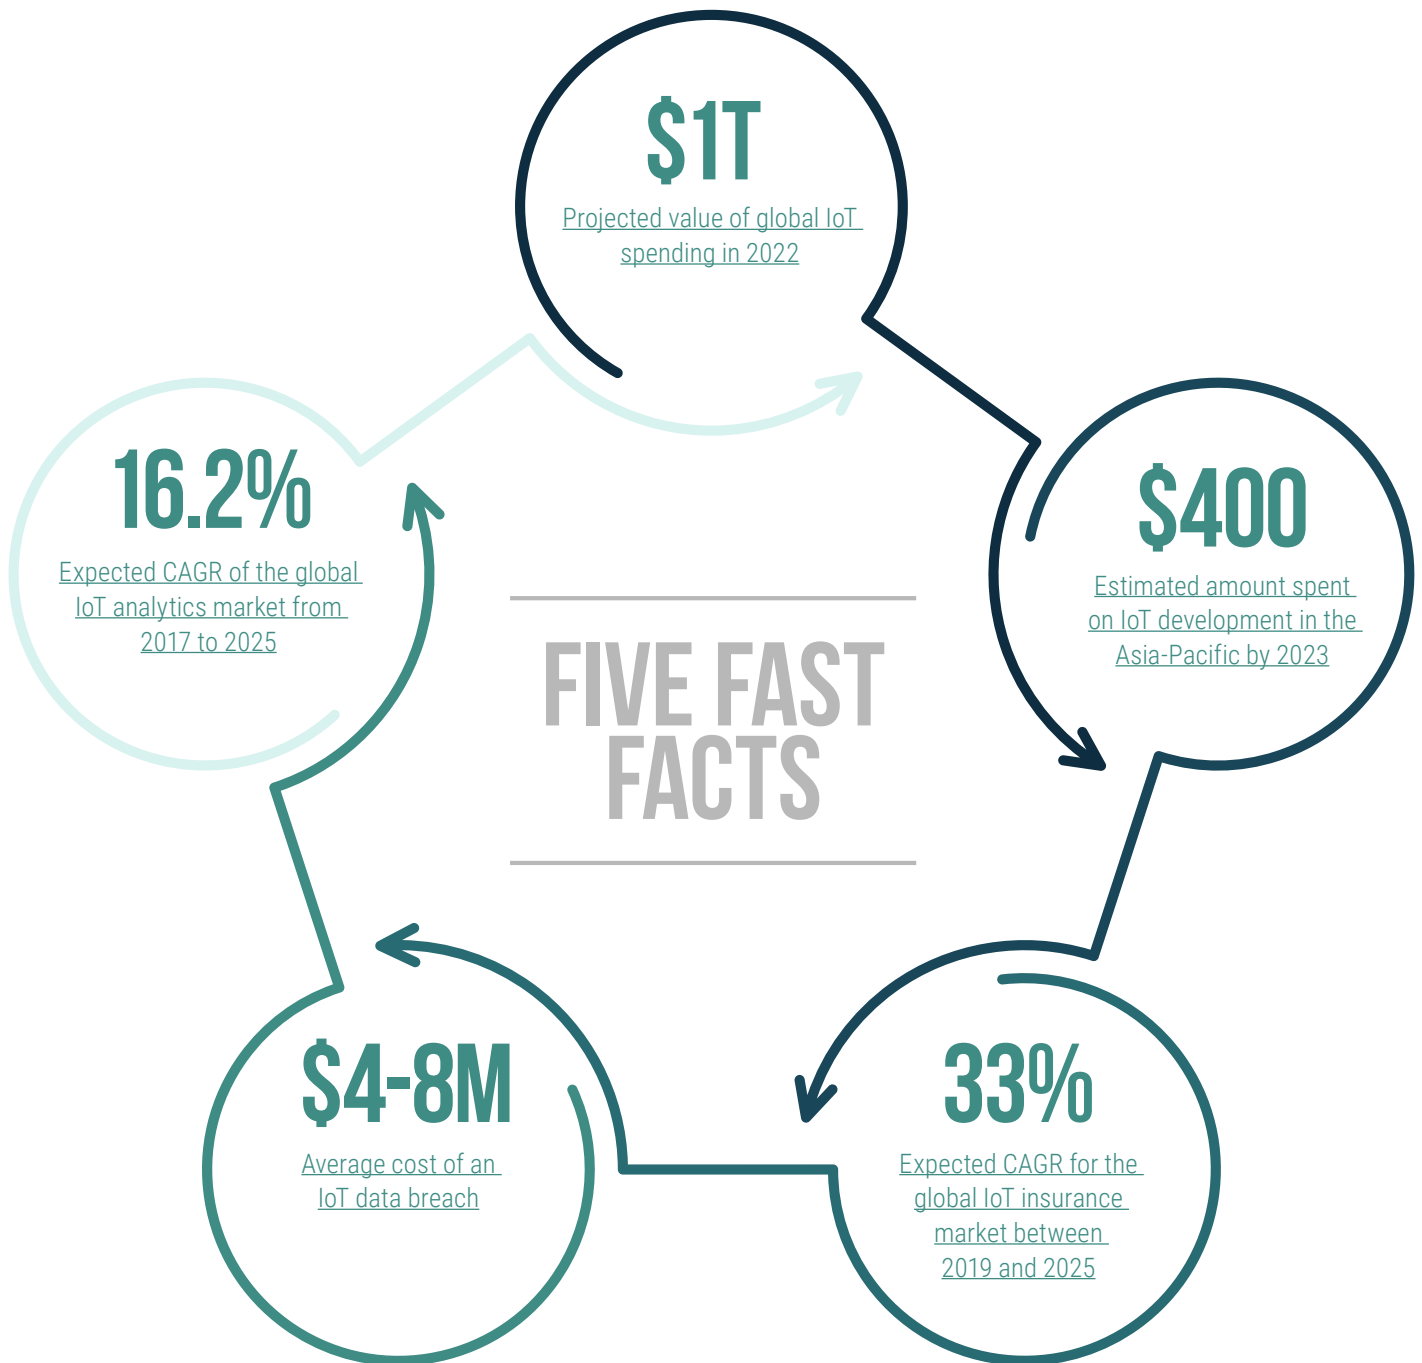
$1T
Projected value of global IoT spending in 2022

$400
Estimated amount spent on IoT development in the Asia-Pacific by 2023

16.2%
Expected CAGR of the global IoT analytics market from 2017 to 2025

FIVE FAST FACTS

$4-8M
Average cost of an IoT data breach

33%
Expected CAGR for the global IoT insurance market between 2019 and 2025